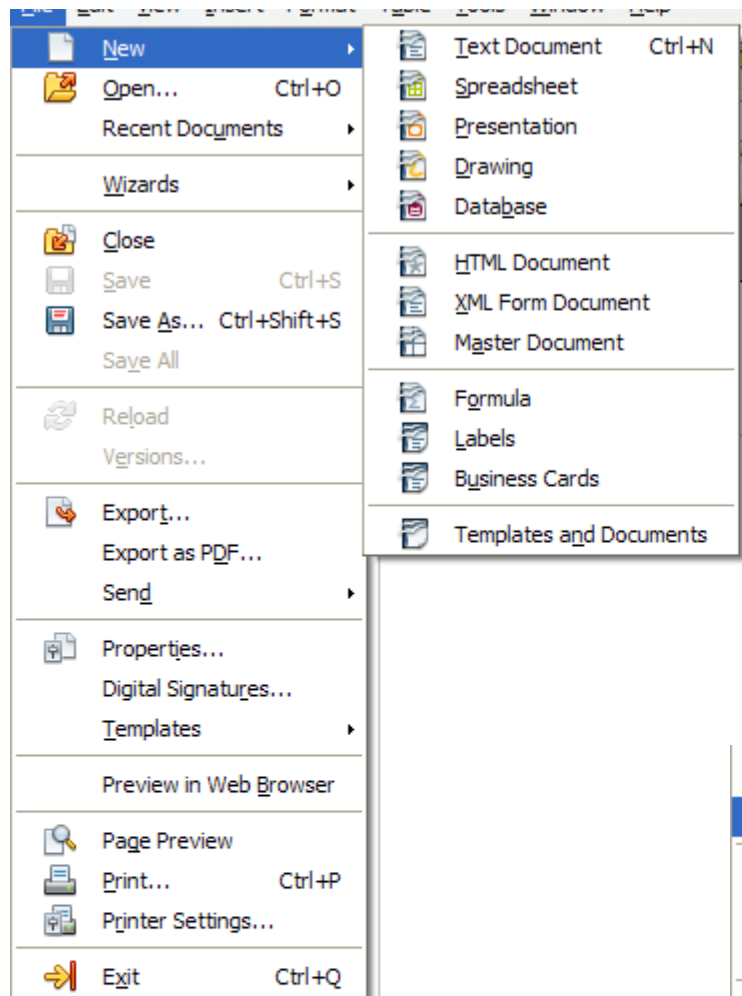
File Edit View Insert Format Table Tools Window Help

New
Open... Ctrl+O
Recent Documents
Wizards
Close
Save Ctrl+S
Save As... Ctrl+Shift+S
Save All
Reload
Versions...
Export...
Export as PDF...
Send
Properties...
Digital Signatures...
Templates
Preview in Web Browser
Page Preview
Print... Ctrl+P
Printer Settings...
Exit Ctrl+Q

Text Document Ctrl+N
Spreadsheet
Presentation
Drawing
Database
HTML Document
XML Form Document
Master Document
Formula
Labels
Business Cards
Templates and Documents